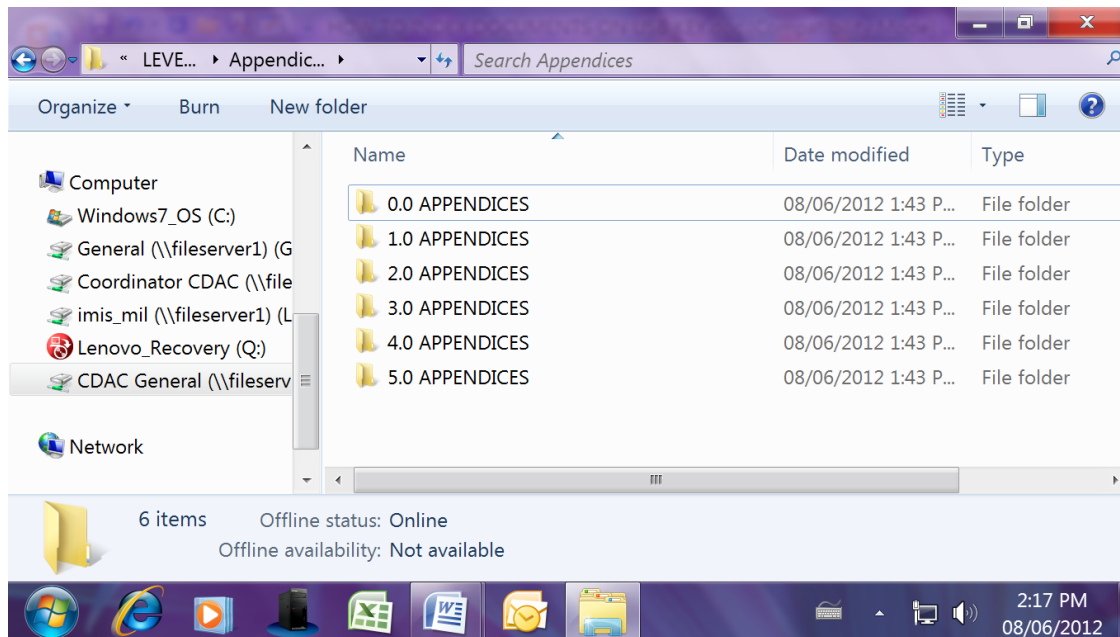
« LEVE... ▸ Appendic... ▸

Search Appendices

Organize ▾ Burn New folder

Computer
Windows7_OS (C:)
General (\\fileserver1) (G
Coordinator CDAC (\\file
imis_mil (\\fileserver1) (L
Lenovo_Recovery (Q:)
CDAC General (\\fileserv

Network

| Name | Date modified | Type |
|---|---|---|
| 0.0 APPENDICES | 08/06/2012 1:43 P... | File folder |
| 1.0 APPENDICES | 08/06/2012 1:43 P... | File folder |
| 2.0 APPENDICES | 08/06/2012 1:43 P... | File folder |
| 3.0 APPENDICES | 08/06/2012 1:43 P... | File folder |
| 4.0 APPENDICES | 08/06/2012 1:43 P... | File folder |
| 5.0 APPENDICES | 08/06/2012 1:43 P... | File folder |

6 items Offline status: Online
Offline availability: Not available

2:17 PM
08/06/2012